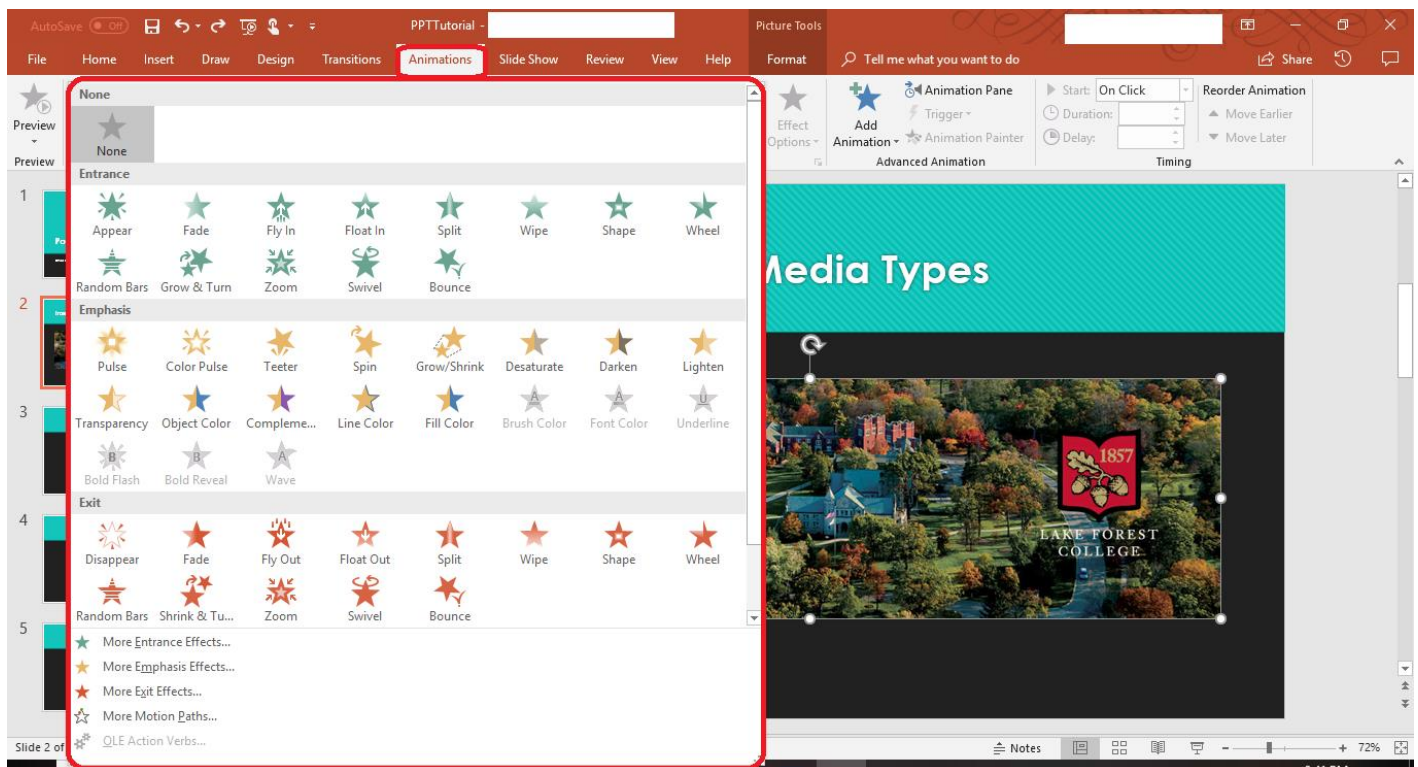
AutoSave Off PPTTutorial - Picture Tools

File Home Insert Draw Design Transitions Animations Slide Show Review View Help Format Tell me what you want to do Share

Preview Preview

None
None

Entrance
Appear Fade Fly In Float In Split Wipe Shape Wheel
Random Bars Grow & Turn Zoom Swivel Bounce

Emphasis
Pulse Color Pulse Teeter Spin Grow/Shrink Desaturate Darken Lighten
Transparency Object Color Compleme... Line Color Fill Color Brush Color Font Color Underline
Bold Flash Bold Reveal Wave

Exit
Disappear Fade Fly Out Float Out Split Wipe Shape Wheel
Random Bars Shrink & Tu... Zoom Swivel Bounce

More Entrance Effects...
More Emphasis Effects...
More Exit Effects...
More Motion Paths...
OLE Action Verbs...

Effect Options Add Animation Animation Pane Trigger Animation Painter Advanced Animation
Start: On Click Duration: Delay: Timing
Reorder Animation Move Earlier Move Later

1 2 3 4 5

Media Types

1857
LAKE FOREST COLLEGE

Slide 2 of Notes 72%